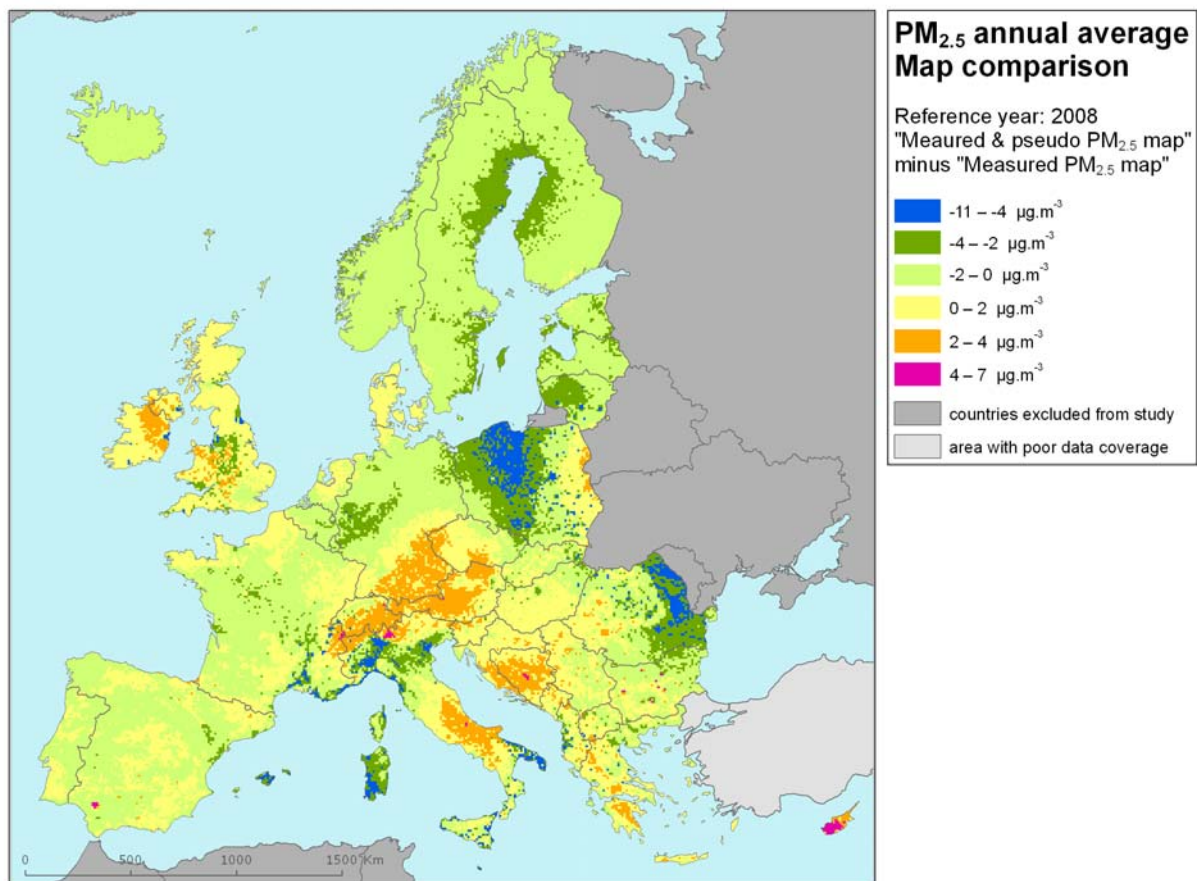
PM$_{2.5}$ annual average
Map comparison

Reference year: 2008
"Meaured & pseudo PM$_{2.5}$ map"
minus "Measured PM$_{2.5}$ map"

-11 – -4 µg.m$^{-3}$
-4 – -2 µg.m$^{-3}$
-2 – 0 µg.m$^{-3}$
0 – 2 µg.m$^{-3}$
2 – 4 µg.m$^{-3}$
4 – 7 µg.m$^{-3}$
countries excluded from study
area with poor data coverage

0 500 1000 1500 Km